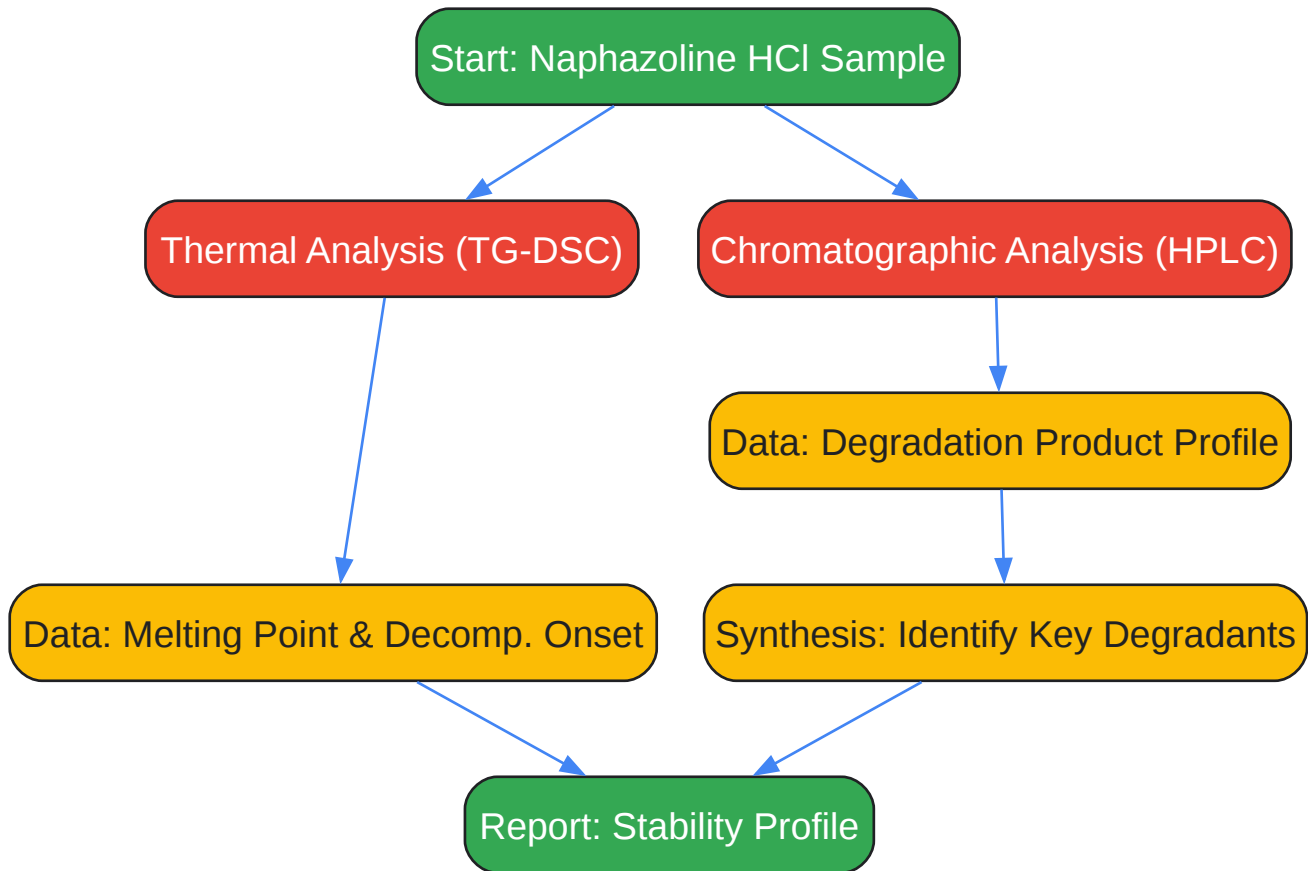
Start: Naphazoline HCl Sample

Thermal Analysis (TG-DSC)

Chromatographic Analysis (HPLC)

Data: Degradation Product Profile

Data: Melting Point & Decomp. Onset

Synthesis: Identify Key Degradants

Report: Stability Profile